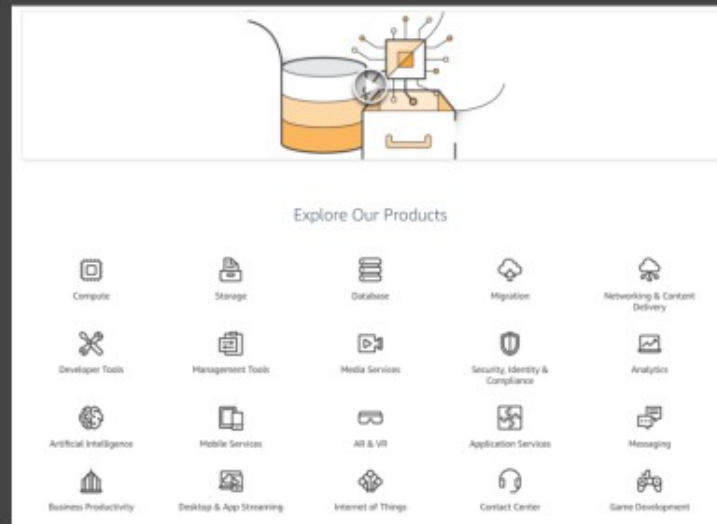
Explore Our Products

Compute

Storage

Database

Migration

Networking & Content Delivery

Developer Tools

Management Tools

Media Services

Security, Identity & Compliance

Analytics

Artificial Intelligence

Mobile Services

AR & VR

Application Services

Messaging

Business Productivity

Desktop & App Streaming

Internet of Things

Contact Center

Game Development